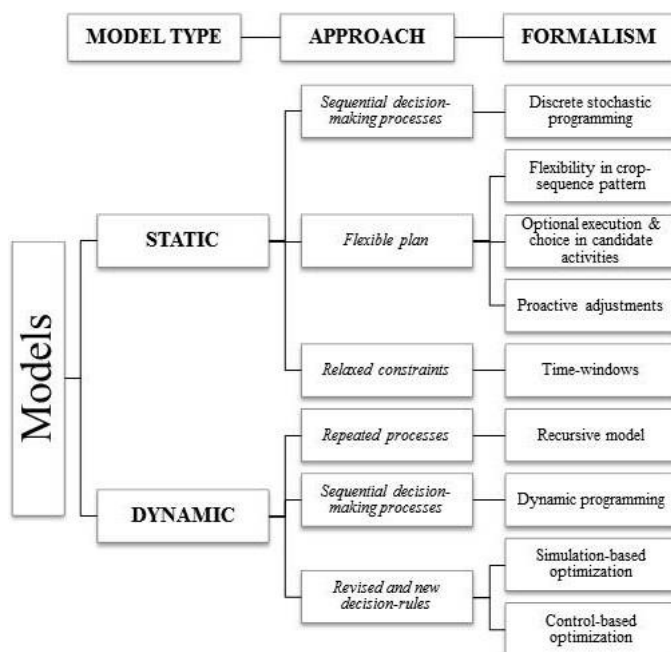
MODEL TYPE

APPROACH

FORMALISM

Models

STATIC

Sequential decision-making processes

Discrete stochastic programming

Flexible plan

Flexibility in crop-sequence pattern

Optional execution & choice in candidate activities

Proactive adjustments

Relaxed constraints

Time-windows

DYNAMIC

Repeated processes

Recursive model

Sequential decision-making processes

Dynamic programming

Revised and new decision-rules

Simulation-based optimization

Control-based optimization